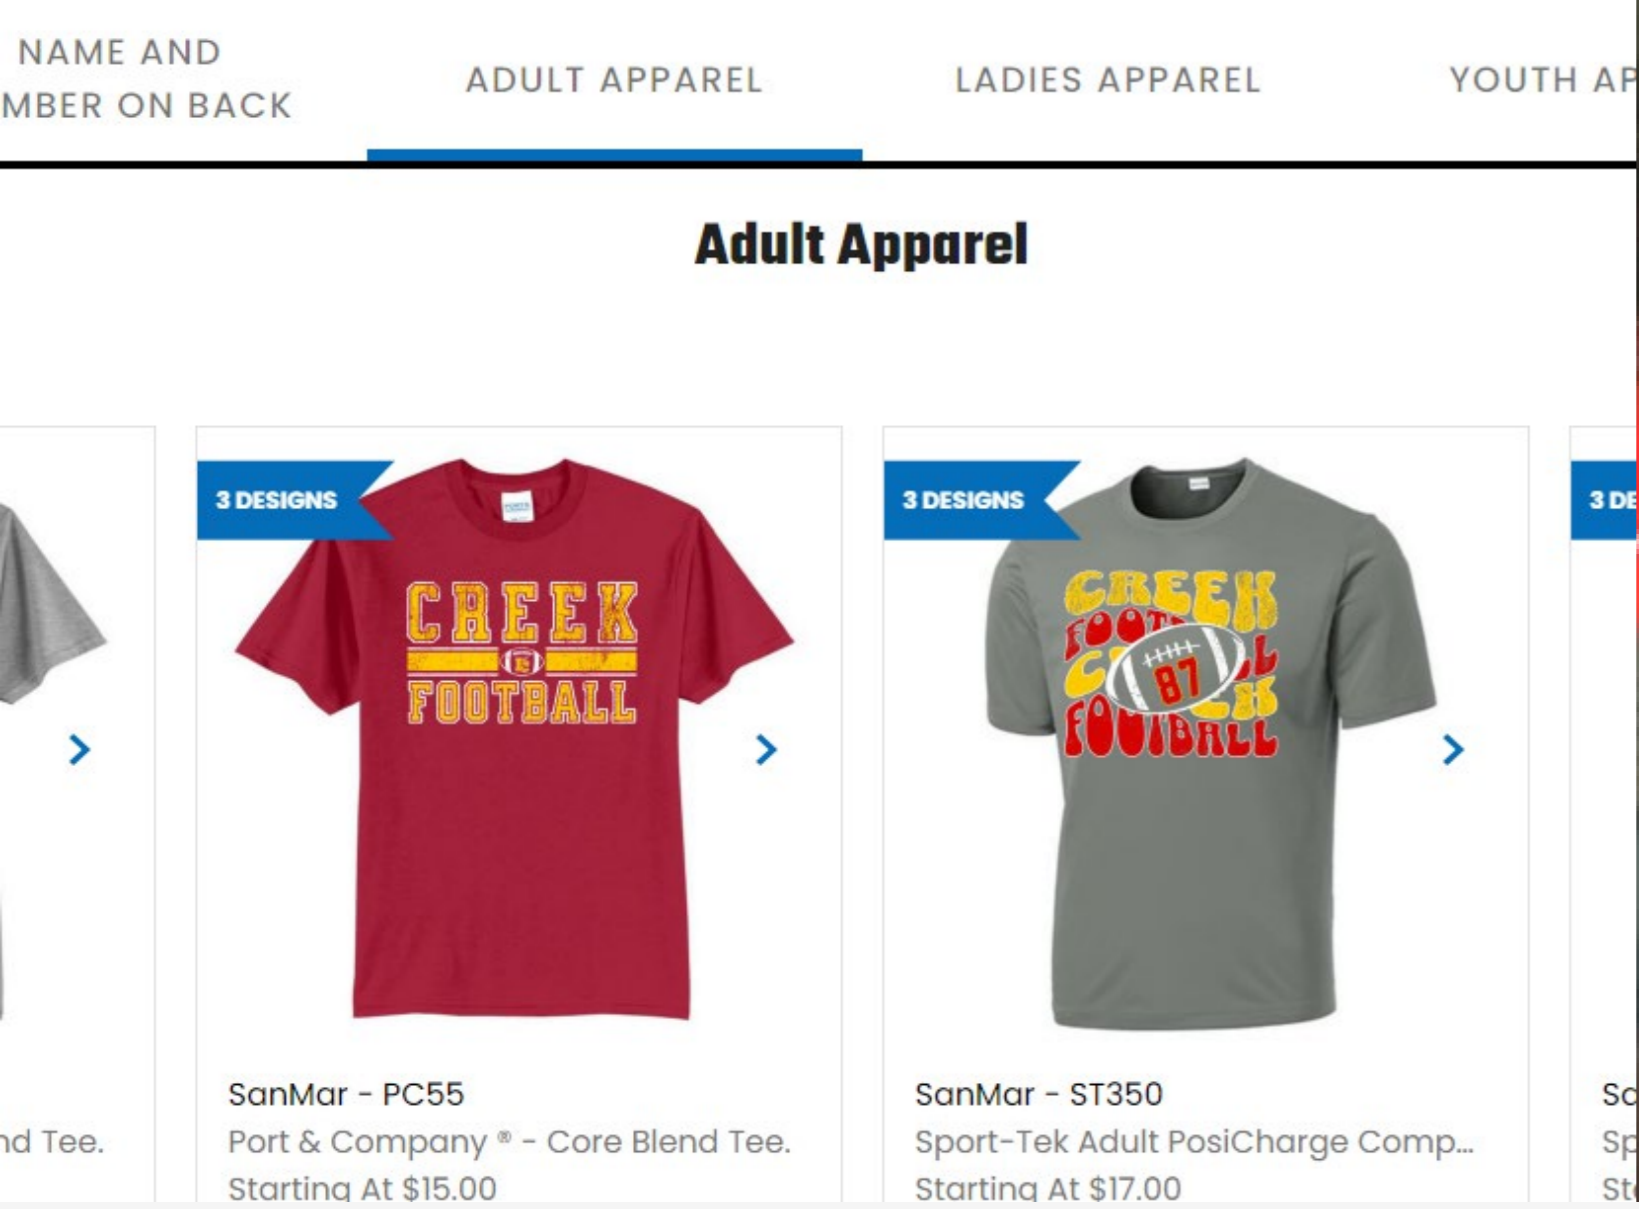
NAME AND
MBER ON BACK

ADULT APPAREL

LADIES APPAREL

YOUTH AP

Adult Apparel

nd Tee.

3 DESIGNS

CREEK
FOOTBALL

SanMar - PC55
Port & Company ® - Core Blend Tee.
Starting At $15.00

3 DESIGNS

CREEK
FOOT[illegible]LL
C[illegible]
FOOTBALL
87

SanMar - ST350
Sport-Tek Adult PosiCharge Comp...
Starting At $17.00

3 DE

Sa
Sp
St